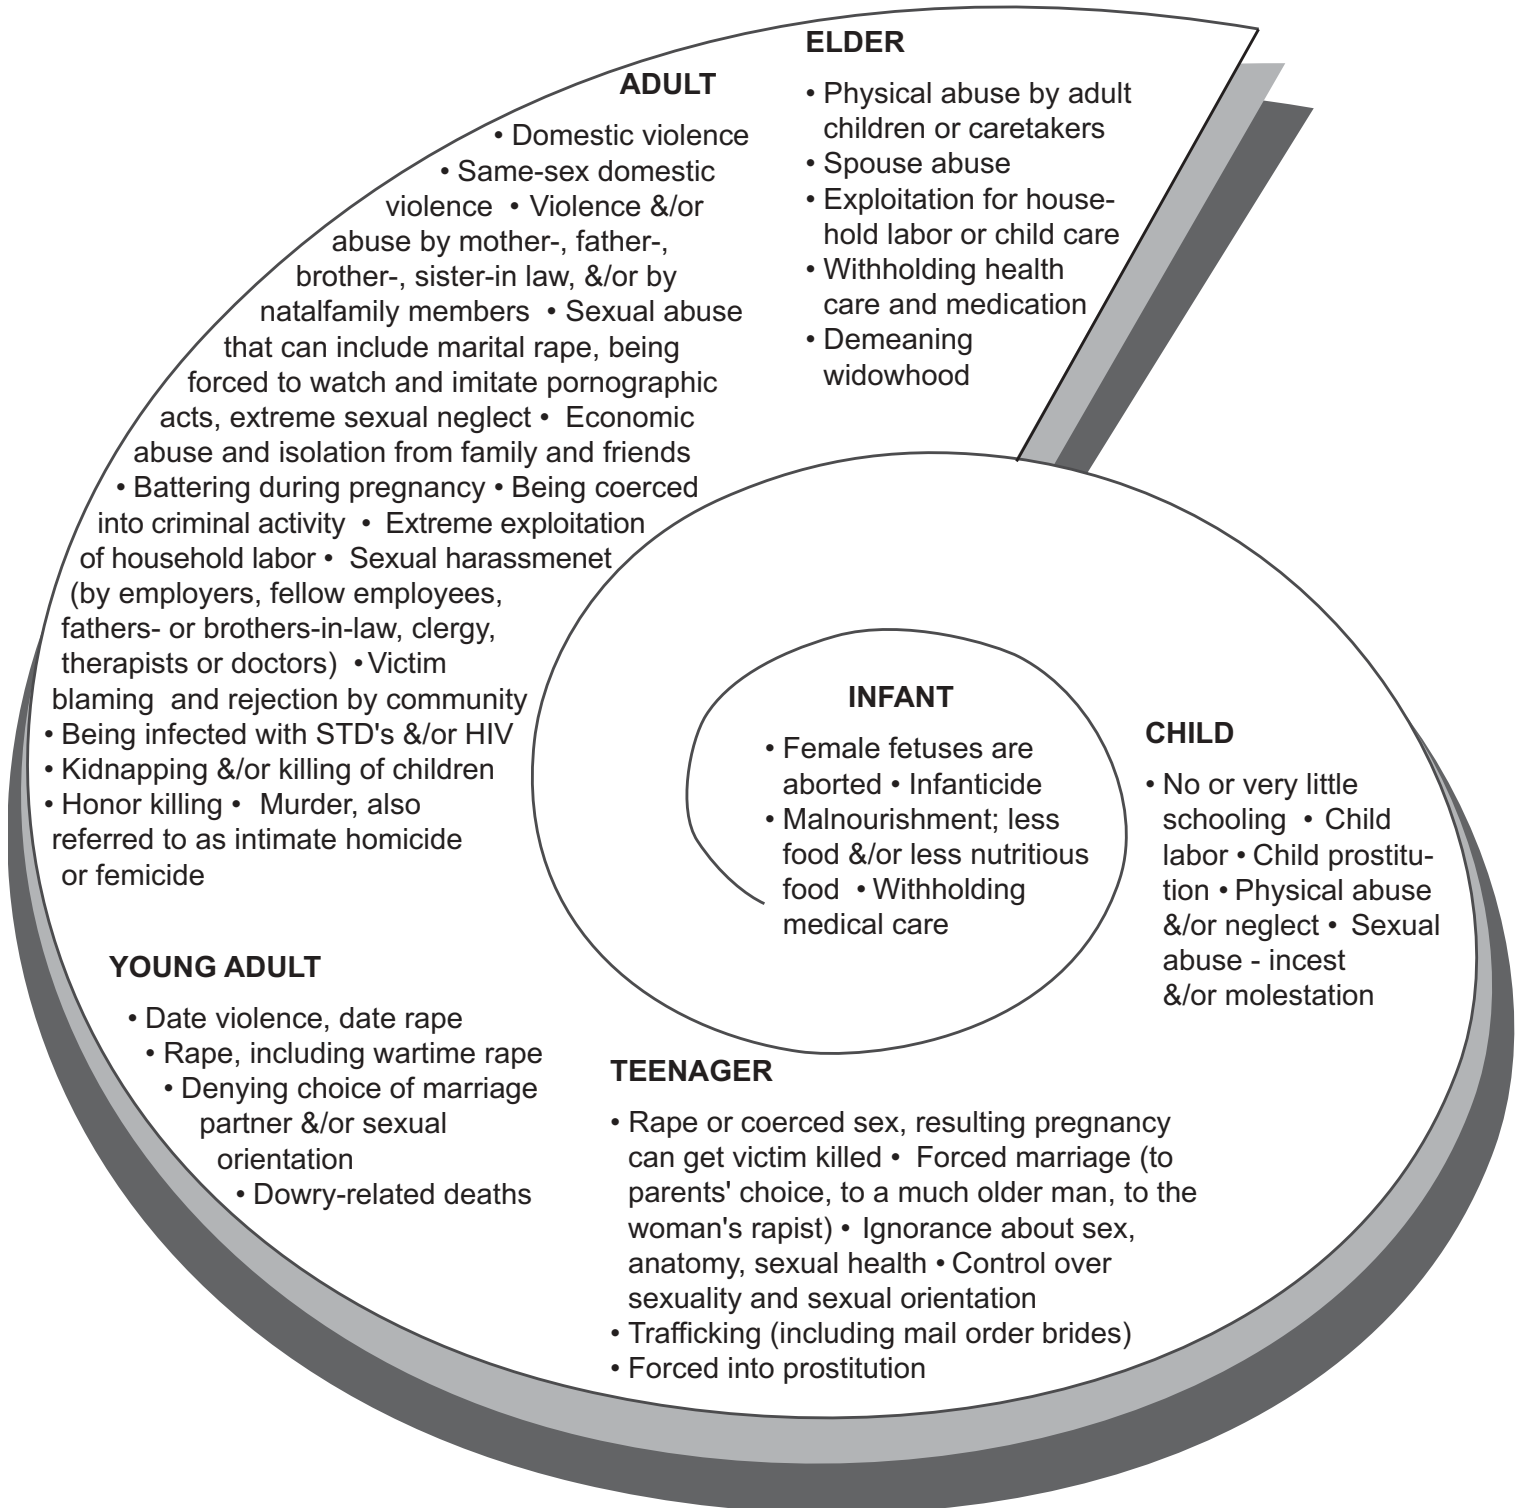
ELDER

• Physical abuse by adult children or caretakers
• Spouse abuse
• Exploitation for household labor or child care
• Withholding health care and medication
• Demeaning widowhood

ADULT

• Domestic violence • Same-sex domestic violence • Violence &/or abuse by mother-, father-, brother-, sister-in law, &/or by natalfamily members • Sexual abuse that can include marital rape, being forced to watch and imitate pornographic acts, extreme sexual neglect • Economic abuse and isolation from family and friends • Battering during pregnancy • Being coerced into criminal activity • Extreme exploitation of household labor • Sexual harassmenet (by employers, fellow employees, fathers- or brothers-in-law, clergy, therapists or doctors) • Victim blaming and rejection by community
• Being infected with STD's &/or HIV
• Kidnapping &/or killing of children
• Honor killing • Murder, also referred to as intimate homicide or femicide

INFANT

• Female fetuses are aborted • Infanticide
• Malnourishment; less food &/or less nutritious food • Withholding medical care

CHILD

• No or very little schooling • Child labor • Child prostitution • Physical abuse &/or neglect • Sexual abuse - incest &/or molestation

YOUNG ADULT

• Date violence, date rape
• Rape, including wartime rape
• Denying choice of marriage partner &/or sexual orientation
• Dowry-related deaths

TEENAGER

• Rape or coerced sex, resulting pregnancy can get victim killed • Forced marriage (to parents' choice, to a much older man, to the woman's rapist) • Ignorance about sex, anatomy, sexual health • Control over sexuality and sexual orientation
• Trafficking (including mail order brides)
• Forced into prostitution